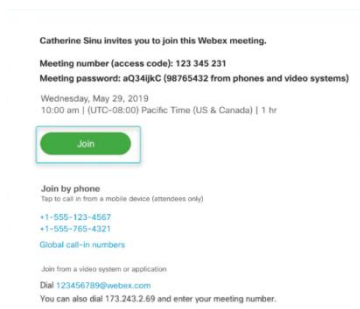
Catherine Sinu invites you to join this Webex meeting.

Meeting number (access code): 123 345 231
Meeting password: aQ34ijkC (98765432 from phones and video systems)

Wednesday, May 29, 2019
10:00 am | (UTC-08:00) Pacific Time (US & Canada) | 1 hr

Join

Join by phone
Tap to call in from a mobile device (attendees only)
+1-555-123-4567
+1-555-765-4321
Global call-in numbers

Join from a video system or application
Dial 123456789@webex.com
You can also dial 173.243.2.69 and enter your meeting number.